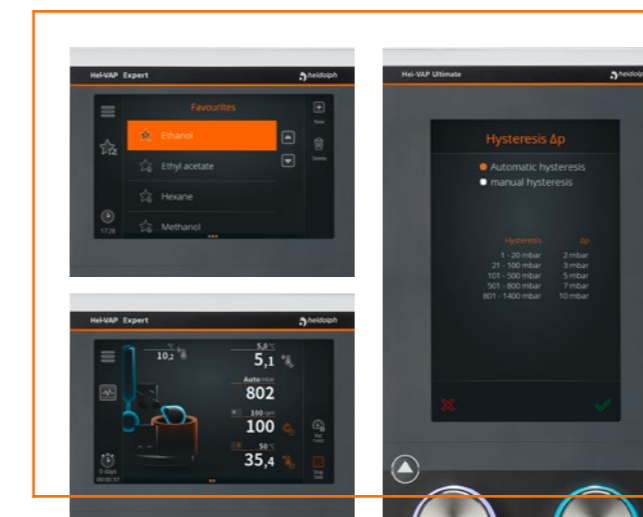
Hei-VAP Expert
heidolph
Favourites
Ethanol
Ethyl acetate
Hexane
Methanol
New
Delete
17:28

Hei-VAP Expert
heidolph
10,2
5,8
5,1
Auto
802
100
100
50
35,4
5 days
00:00:37

Hei-VAP Ultimate
heidolph
Hysteresis Δp
Automatic hysteresis
manual hysteresis

| Hysteresis | Δp |
|---|---|
| 1 - 20 mbar | 2 mbar |
| 21 - 100 mbar | 3 mbar |
| 101 - 500 mbar | 5 mbar |
| 501 - 800 mbar | 7 mbar |
| 801 - 1400 mbar | 10 mbar |